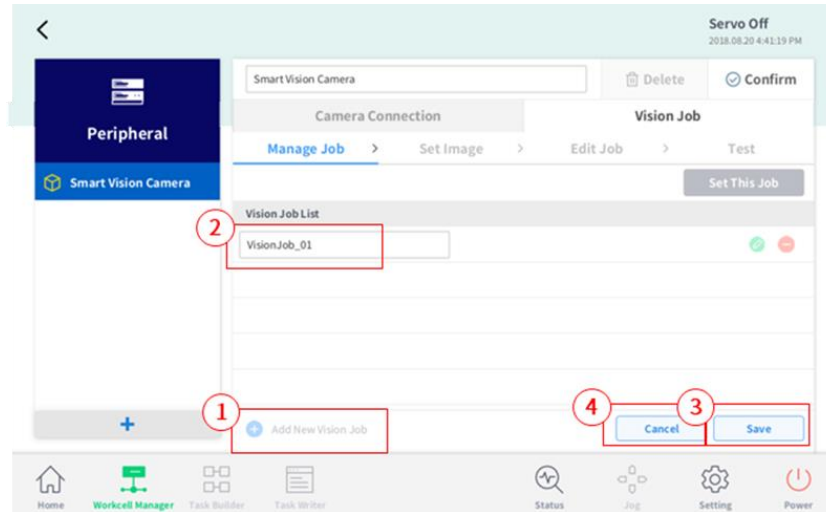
<

Servo Off
2018.08.20 4:41:19 PM

Peripheral

Smart Vision Camera

Smart Vision Camera

Delete

Confirm

Camera Connection

Vision Job

Manage Job > Set Image > Edit Job > Test

Set This Job

Vision Job List

2

VisionJob_01

+

1

Add New Vision Job

4

Cancel

3

Save

Home

Workcell Manager

Task Builder

Task Writer

Status

Jog

Setting

Power